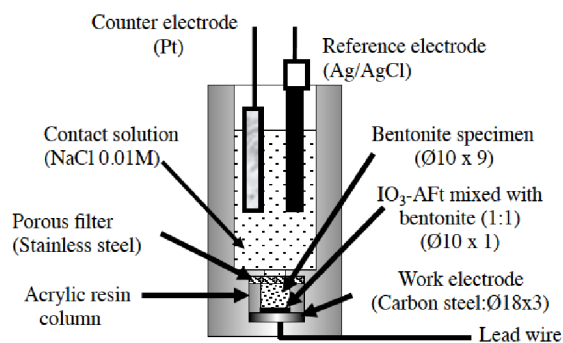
Counter electrode
(Pt)

Reference electrode
(Ag/AgCl)

Contact solution
(NaCl 0.01M)

Bentonite specimen
(Ø10 x 9)

$IO_3$-AFt mixed with
bentonite (1:1)
(Ø10 x 1)

Porous filter
(Stainless steel)

Work electrode
(Carbon steel:Ø18x3)

Acrylic resin
column

Lead wire